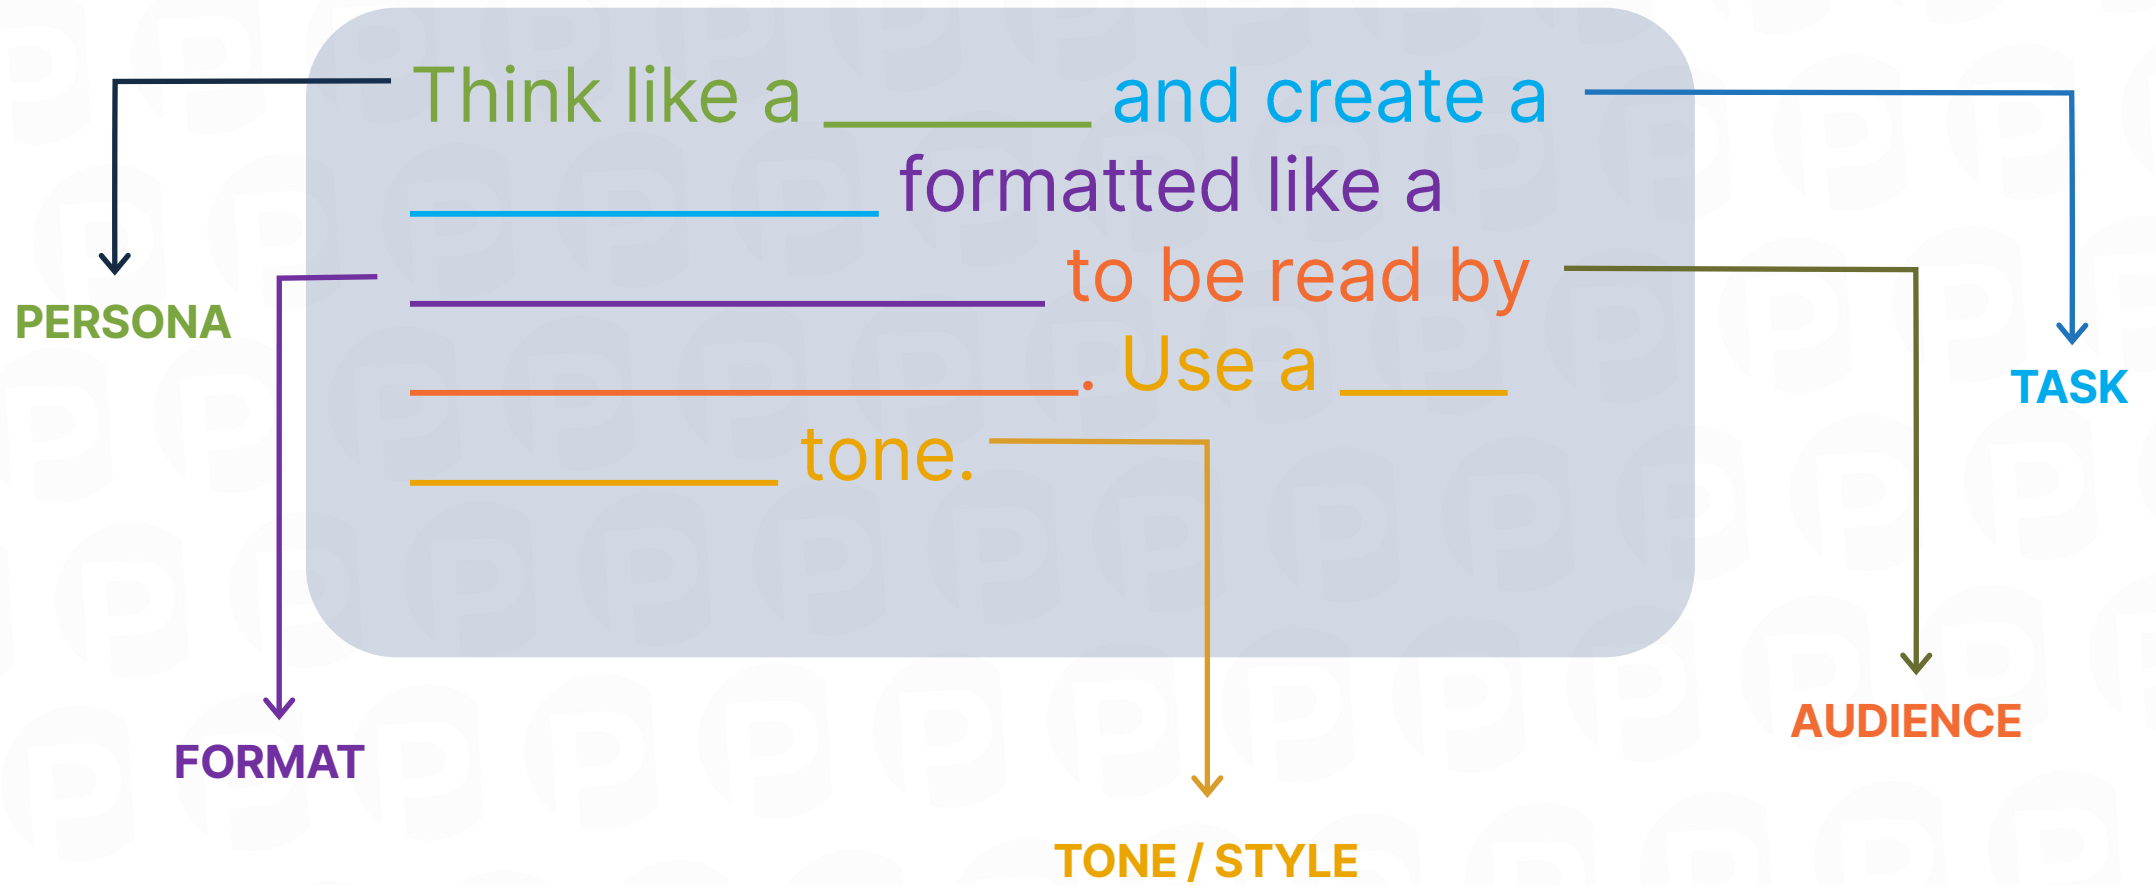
Think like a ________ and create a ______________ formatted like a ____________________ to be read by _____________________. Use a _____ ___________ tone.

PERSONA

TASK

FORMAT

AUDIENCE

TONE / STYLE